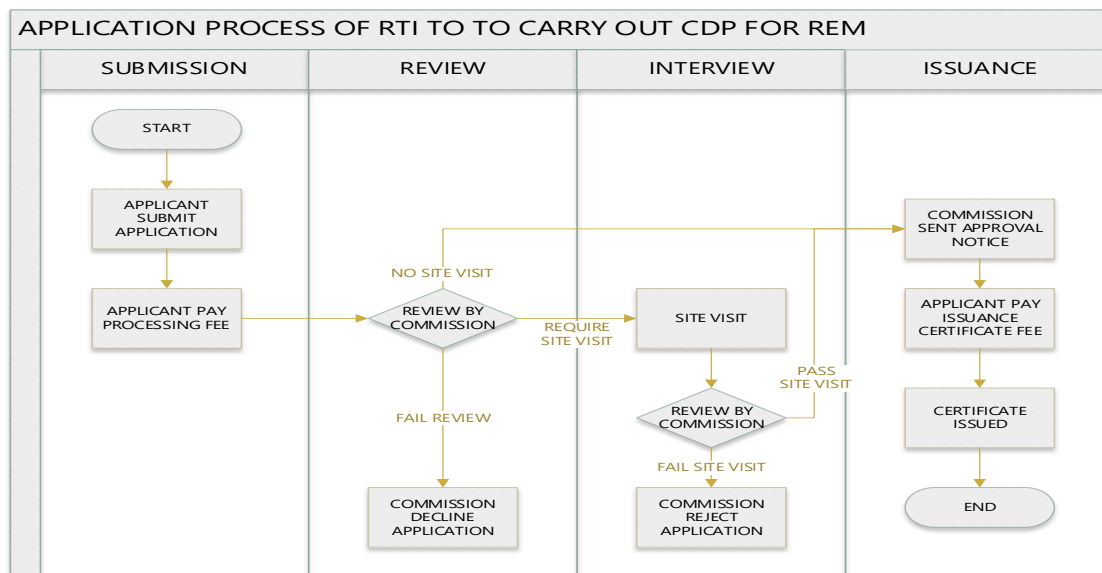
APPLICATION PROCESS OF RTI TO TO CARRY OUT CDP FOR REM

SUBMISSION

REVIEW

INTERVIEW

ISSUANCE

START

APPLICANT SUBMIT APPLICATION

APPLICANT PAY PROCESSING FEE

NO SITE VISIT

REVIEW BY COMMISSION

REQUIRE SITE VISIT

FAIL REVIEW

COMMISSION DECLINE APPLICATION

SITE VISIT

PASS SITE VISIT

REVIEW BY COMMISSION

FAIL SITE VISIT

COMMISSION REJECT APPLICATION

COMMISSION SENT APPROVAL NOTICE

APPLICANT PAY ISSUANCE CERTIFICATE FEE

CERTIFICATE ISSUED

END